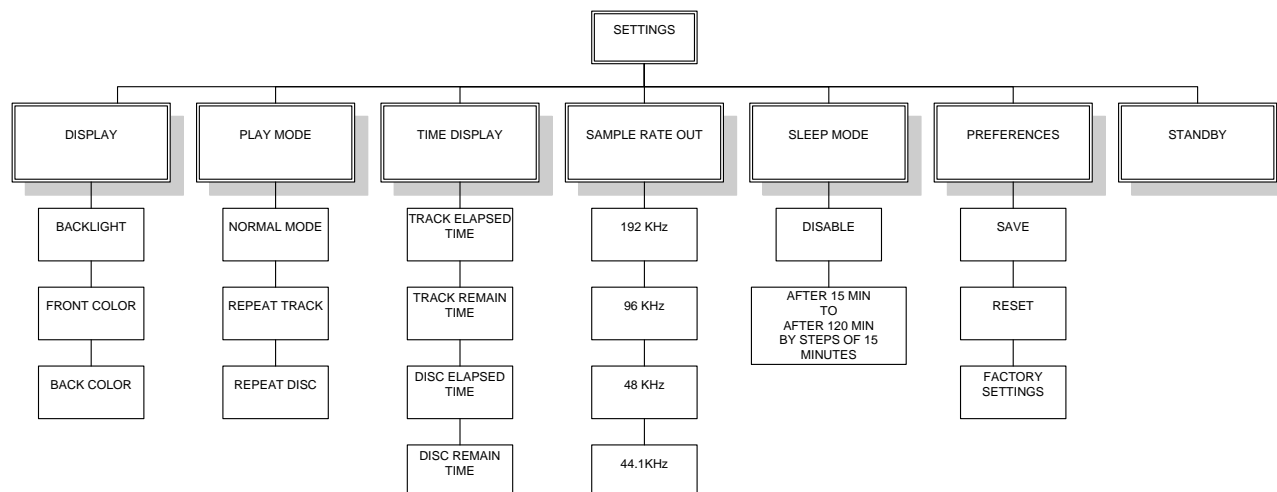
SETTINGS

DISPLAY
BACKLIGHT
FRONT COLOR
BACK COLOR

PLAY MODE
NORMAL MODE
REPEAT TRACK
REPEAT DISC

TIME DISPLAY
TRACK ELAPSED TIME
TRACK REMAIN TIME
DISC ELAPSED TIME
DISC REMAIN TIME

SAMPLE RATE OUT
192 KHz
96 KHz
48 KHz
44.1KHz

SLEEP MODE
DISABLE
AFTER 15 MIN TO AFTER 120 MIN BY STEPS OF 15 MINUTES

PREFERENCES
SAVE
RESET
FACTORY SETTINGS

STANDBY